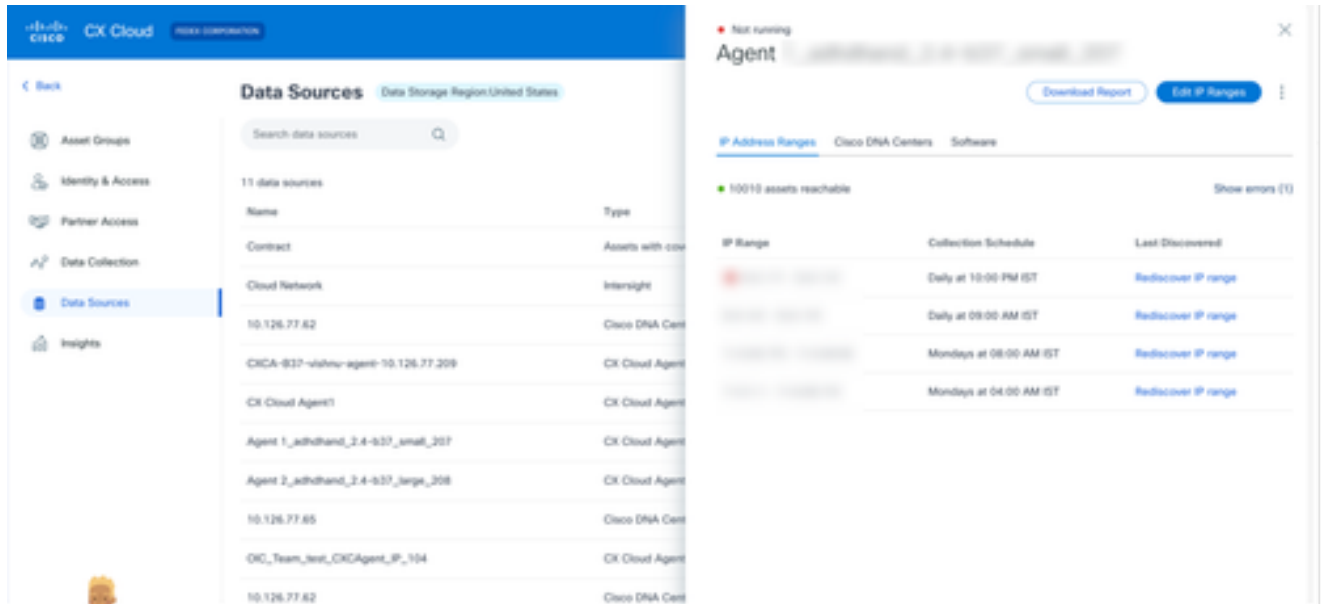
cisco CX Cloud FEDEX CORPORATION

< Back

Asset Groups

Identity & Access

Partner Access

Data Collection

Data Sources

Insights

Data Sources Data Storage Region United States

Search data sources

11 data sources

| Name | Type |
|---|---|
| Contract | Assets with cov |
| Cloud Network | Intersight |
| 10.126.77.62 | Cisco DNA Cent |
| CXCA-B37-vishnu-agent-10.126.77.209 | CX Cloud Agent |
| CX Cloud Agent1 | CX Cloud Agent |
| Agent 1_adhdhand_2.4-b37_small_207 | CX Cloud Agent |
| Agent 2_adhdhand_2.4-b37_large_208 | CX Cloud Agent |
| 10.126.77.65 | Cisco DNA Cent |
| OIC_Team_test_CXCAgent_IP_104 | CX Cloud Agent |
| 10.126.77.62 | Cisco DNA Cent |

• Not running

Agent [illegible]

Download Report Edit IP Ranges

IP Address Ranges Cisco DNA Centers Software

• 10010 assets reachable Show errors (1)

| IP Range | Collection Schedule | Last Discovered |
|---|---|---|
| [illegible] | Daily at 10:00 PM IST | Rediscover IP range |
| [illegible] | Daily at 09:00 AM IST | Rediscover IP range |
| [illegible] | Mondays at 08:00 AM IST | Rediscover IP range |
| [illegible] | Mondays at 04:00 AM IST | Rediscover IP range |